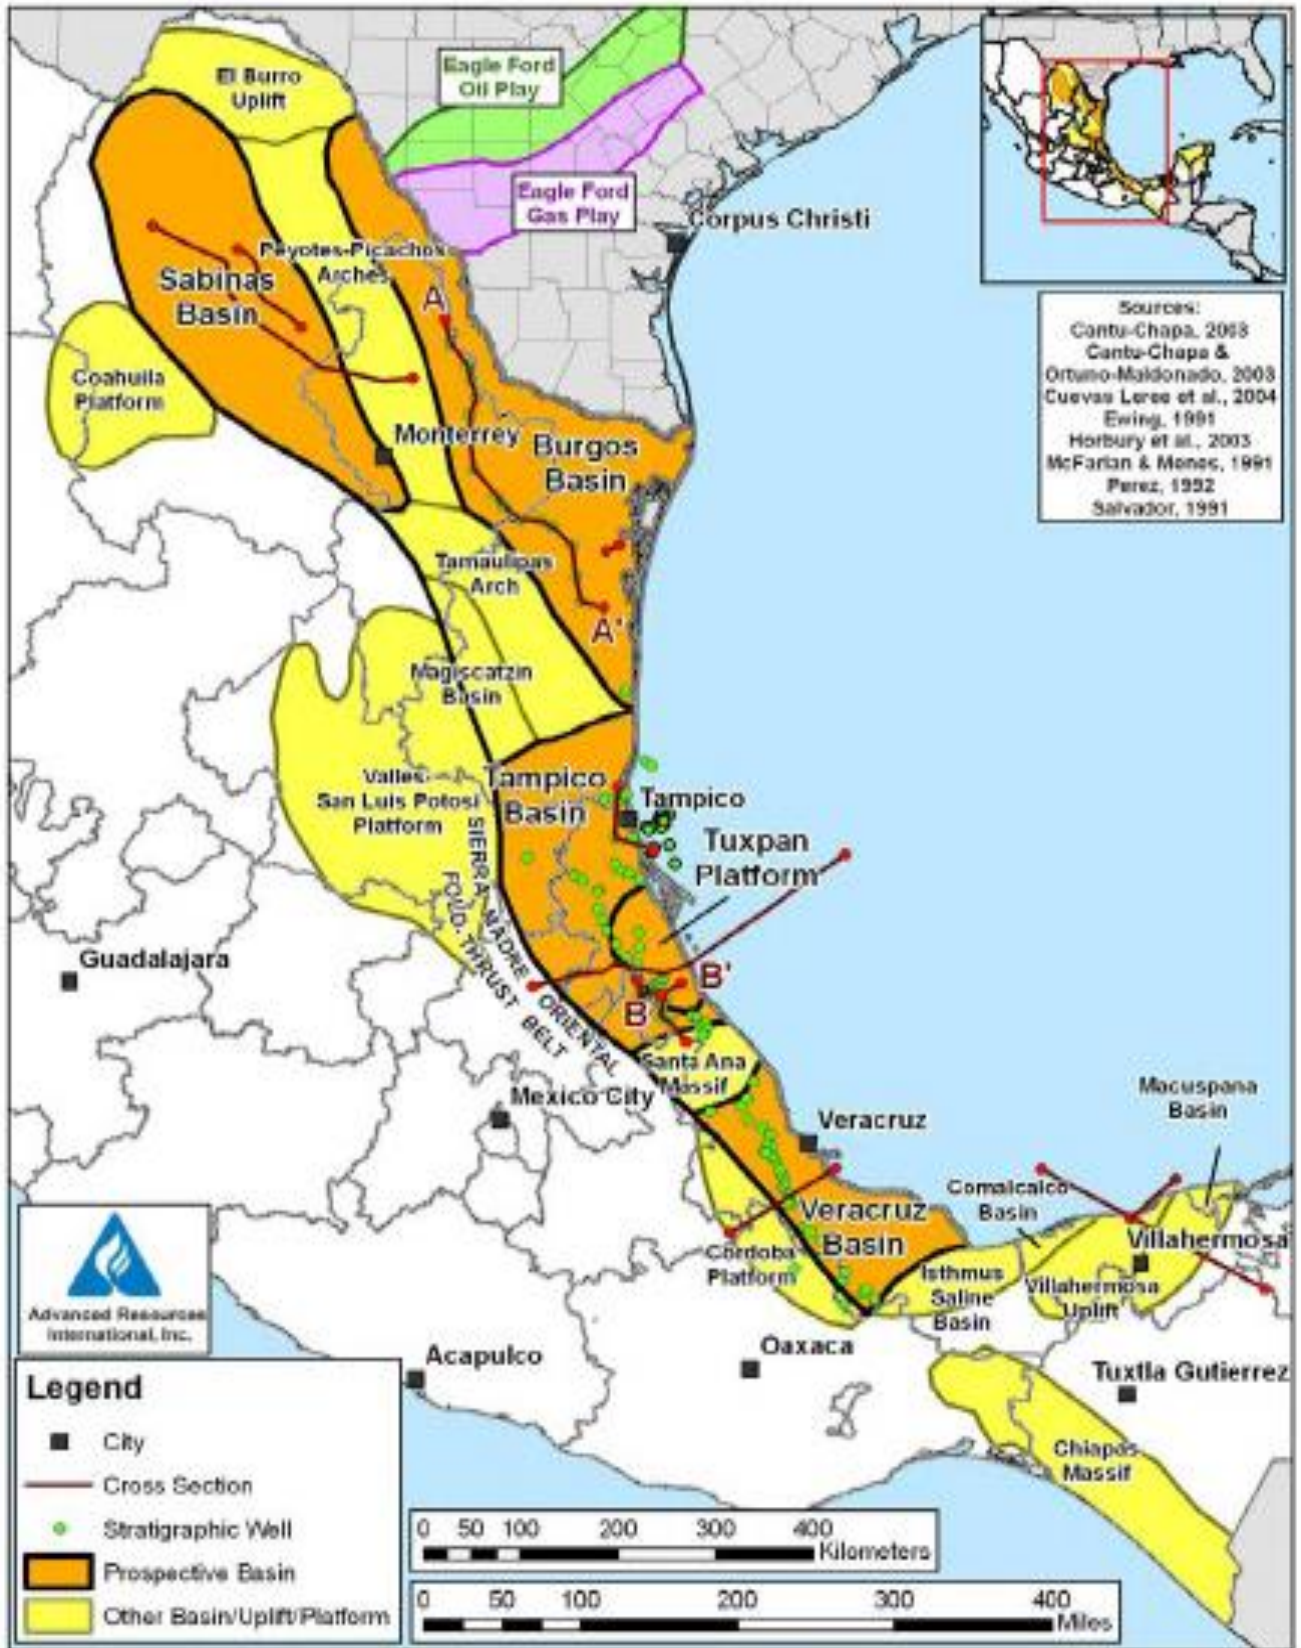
El Burro Uplift

Eagle Ford Oil Play

Eagle Ford Gas Play

Corpus Christi

Sources:
Cantu-Chapa, 2003
Cantu-Chapa & Ortuno-Maldonado, 2003
Cuevas Leree et al., 2004
Ewing, 1991
Horbury et al., 2003
McFarlan & Menes, 1991
Perez, 1992
Salvador, 1991

Peyotes-Picachos Arches

Sabinas Basin

A

Coahuila Platform

Monterrey

Burgos Basin

Tamaulipas Arch

A'

Magiscatzin Basin

Valles-San Luis Potosi Platform

Tampico Basin

Tampico

Tuxpan Platform

SIERRA MADRE ORIENTAL FOLD-THRUST BELT

Guadalajara

B'

B

Santa Ana Massif

Mexico City

Veracruz

Macuspana Basin

Comalcalco Basin

Veracruz Basin

Villahermosa

Cordoba Platform

Isthmus Saline Basin

Villahermosa Uplift

Advanced Resources International, Inc.

Acapulco

Oaxaca

Tuxtla Gutierrez

Legend
City
Cross Section
Stratigraphic Well
Prospective Basin
Other Basin/Uplift/Platform

Chiapas Massif

0 50 100 200 300 400 Kilometers

0 50 100 200 300 400 Miles